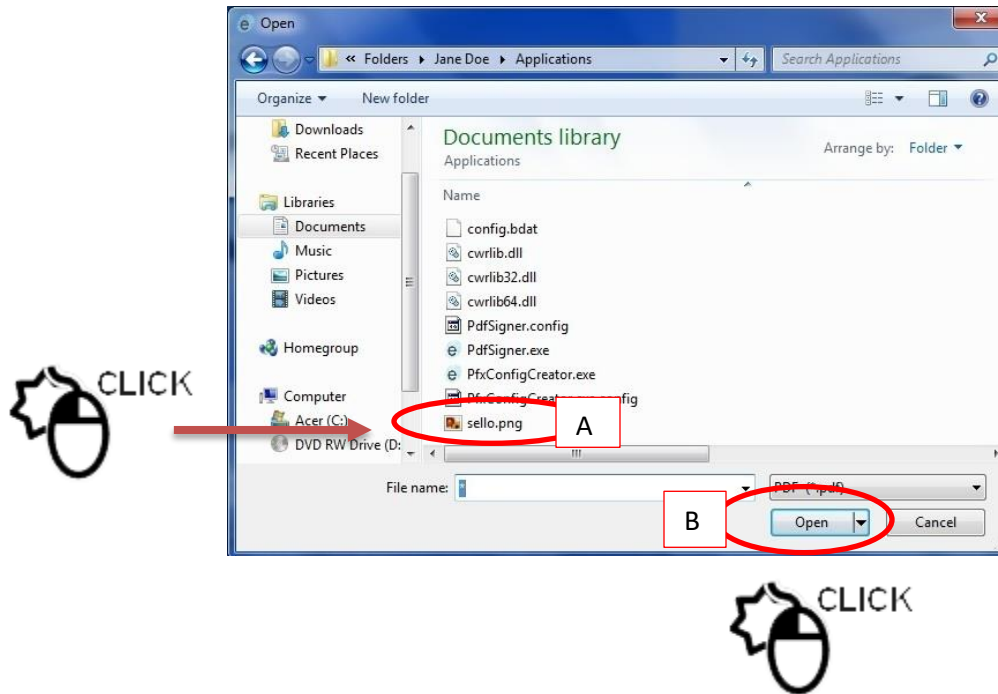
Open

« Folders ▸ Jane Doe ▸ Applications

Search Applications

Organize ▾ New folder

Downloads
Recent Places
Libraries
Documents
Music
Pictures
Videos
Homegroup
Computer
Acer (C:)
DVD RW Drive (D:

Documents library
Applications

Arrange by: Folder ▾

Name

config.bdat
cwrlib.dll
cwrlib32.dll
cwrlib64.dll
PdfSigner.config
PdfSigner.exe
PfxConfigCreator.exe
PfxConfigCreator.exe.config
sello.png

A

File name:

PDF (*.pdf)

B

Open

Cancel

CLICK

CLICK